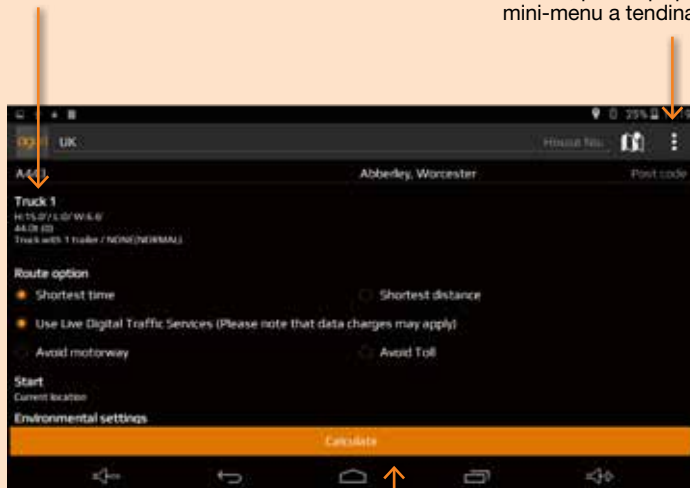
mini-menu a tendina

25%

UK

House No.

A44

Abberley, Worcester

Post code

Truck 1
H:15.0' / L:0' / W:6.6'
44.0t (0)
Truck with 1 trailer / NONE(NORMAL)

Route option

Shortest time

Shortest distance

Use Live Digital Traffic Services (Please note that data charges may apply)

Avoid motorway

Avoid Toll

Start
Current location

Environmental settings

Calculate